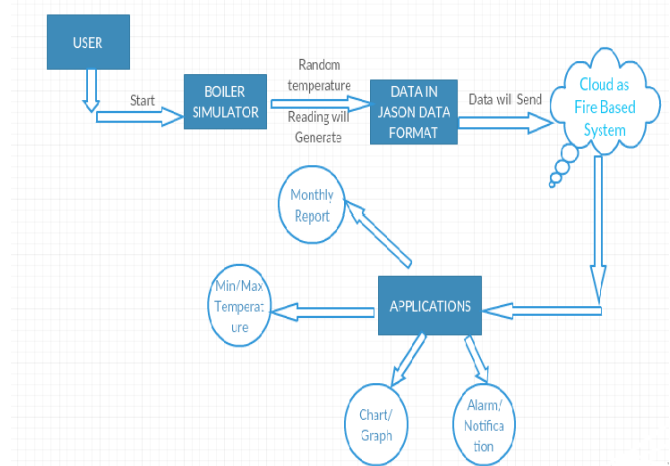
USER

Start

BOILER SIMULATOR

Random temperature

Reading will Generate

DATA IN JASON DATA FORMAT

Data wil Send

Cloud as Fire Based System

Monthly Report

Min/Max Temperat ure

APPLICATIONS

Chart/ Graph

Alarm/ Notifica tion